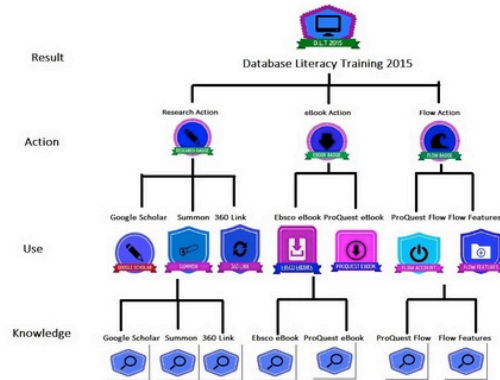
D.L.T 2015

Result

Database Literacy Training 2015

Research Action

eBook Action

Flow Action

Action

RESEARCH BADGE

EBOOK BADGE

FLOW BADGE

Google Scholar

Summon

360 Link

Ebsco eBook

ProQuest eBook

ProQuest Flow

Flow Features

Use

GOOGLE SCHOLAR

SUMMON

360 LINK

EBSCO EBOOKS

PROQUEST EBOOK

FLOW ACCOUNT

FLOW FEATURES

Knowledge

Google Scholar

Summon

360 Link

Ebsco eBook

ProQuest eBook

ProQuest Flow

Flow Features